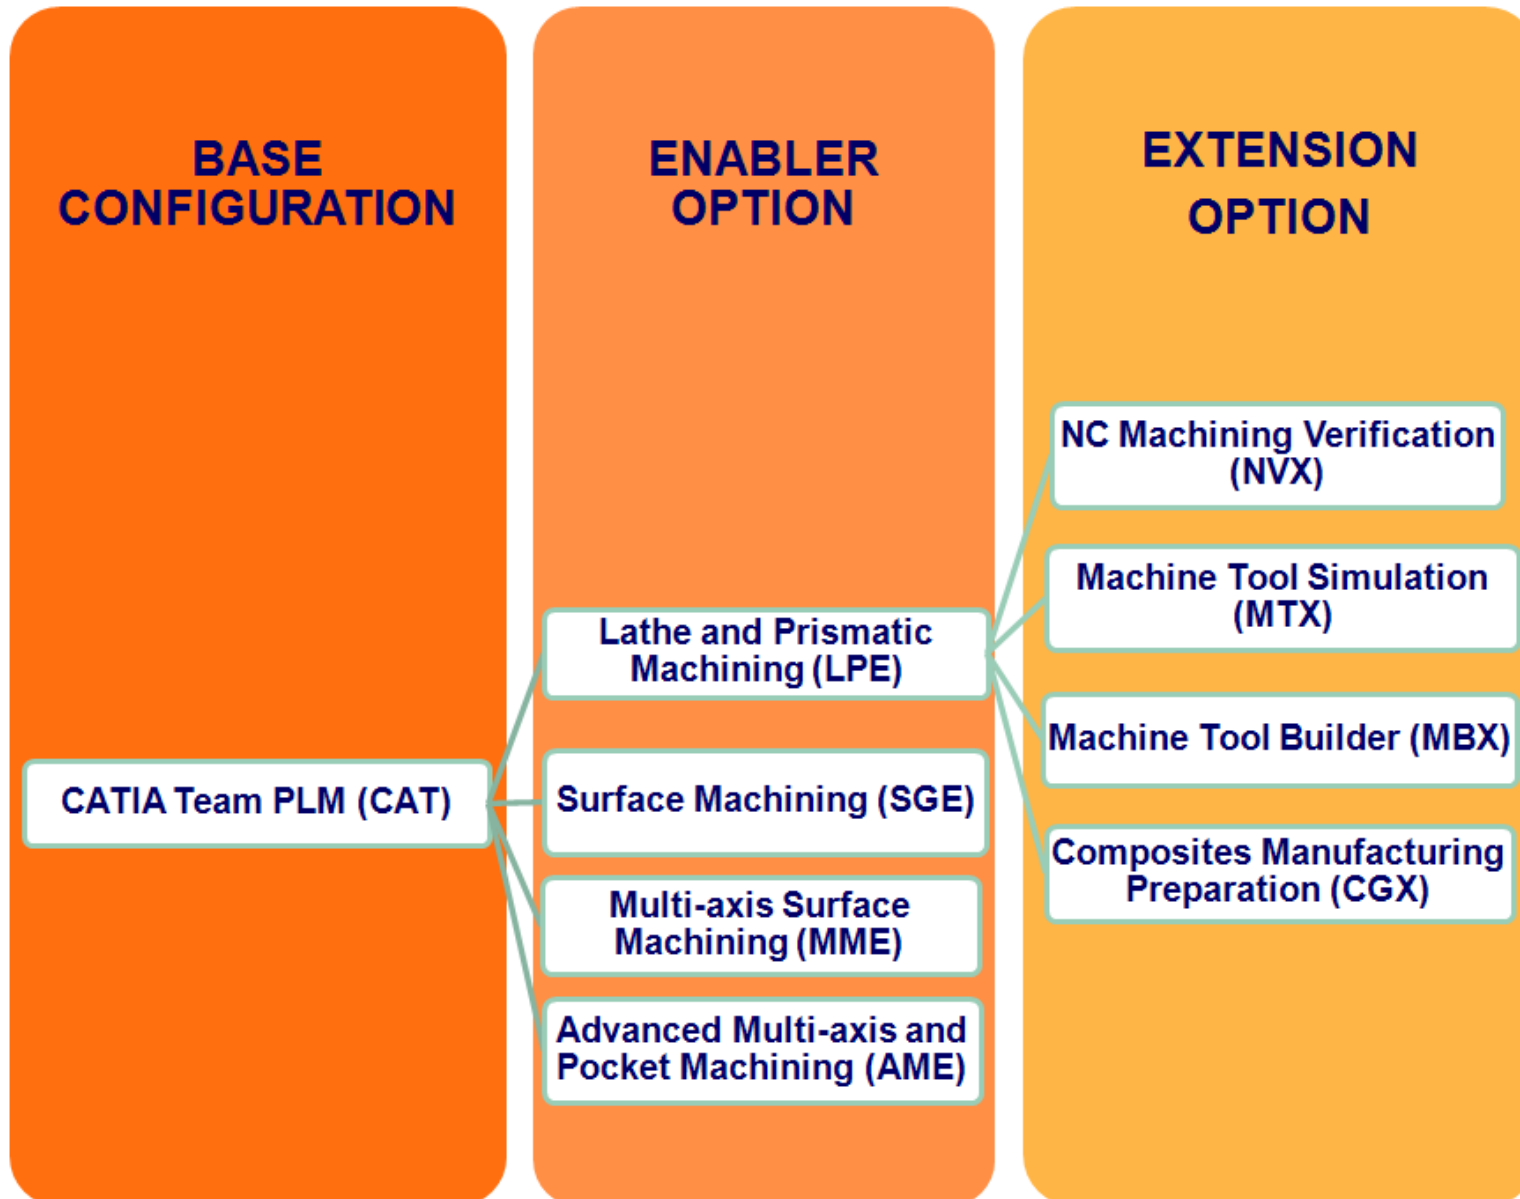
BASE CONFIGURATION

CATIA Team PLM (CAT)

ENABLER OPTION

Lathe and Prismatic Machining (LPE)

Surface Machining (SGE)

Multi-axis Surface Machining (MME)

Advanced Multi-axis and Pocket Machining (AME)

EXTENSION OPTION

NC Machining Verification (NVX)

Machine Tool Simulation (MTX)

Machine Tool Builder (MBX)

Composites Manufacturing Preparation (CGX)